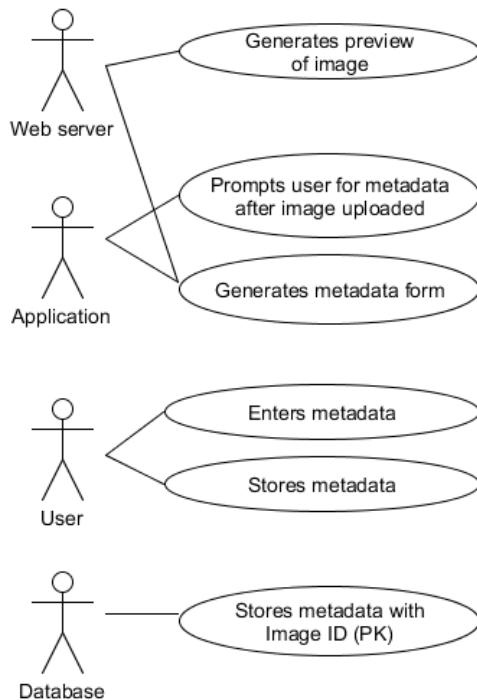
Web server

Generates preview of image

Application

Prompts user for metadata after image uploaded

Generates metadata form

User

Enters metadata

Stores metadata

Database

Stores metadata with Image ID (PK)